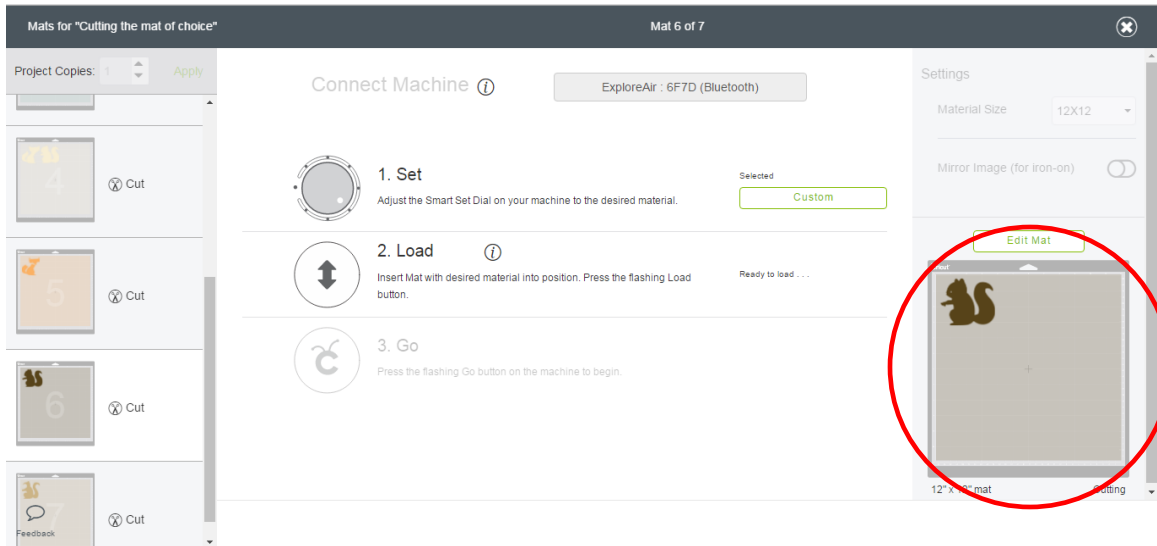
Mats for "Cutting the mat of choice"

Mat 6 of 7

Project Copies: 1 Apply

4 Cut

5 Cut

6 Cut

7 Cut

Feedback

Connect Machine

ExploreAir : 6F7D (Bluetooth)

1. Set
Adjust the Smart Set Dial on your machine to the desired material.

Selected
Custom

2. Load
Insert Mat with desired material into position. Press the flashing Load button.

Ready to load . . .

3. Go
Press the flashing Go button on the machine to begin.

Settings

Material Size 12X12

Mirror Image (for iron-on)

Edit Mat

12" x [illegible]" mat

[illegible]utting